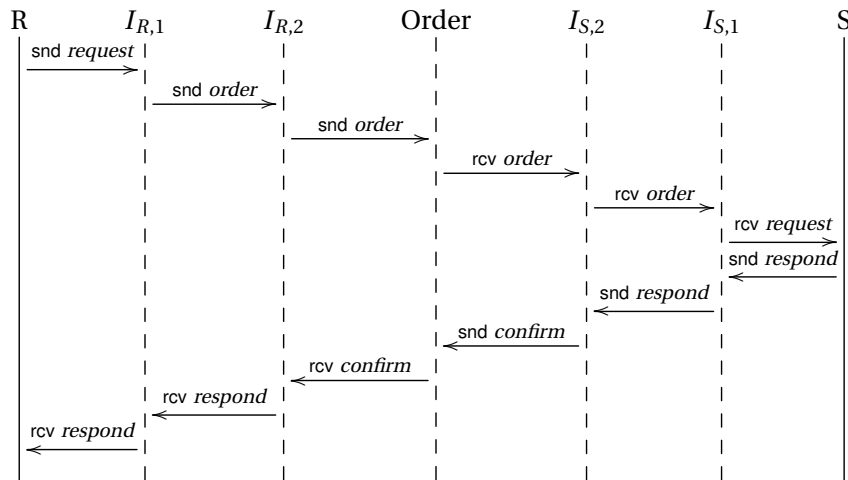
R $I_{R,1}$ $I_{R,2}$ Order $I_{S,2}$ $I_{S,1}$ S

snd *request*

snd *order*

snd *order*

rcv *order*

rcv *order*

rcv *request*

snd *respond*

snd *respond*

snd *confirm*

rcv *confirm*

rcv *respond*

rcv *respond*